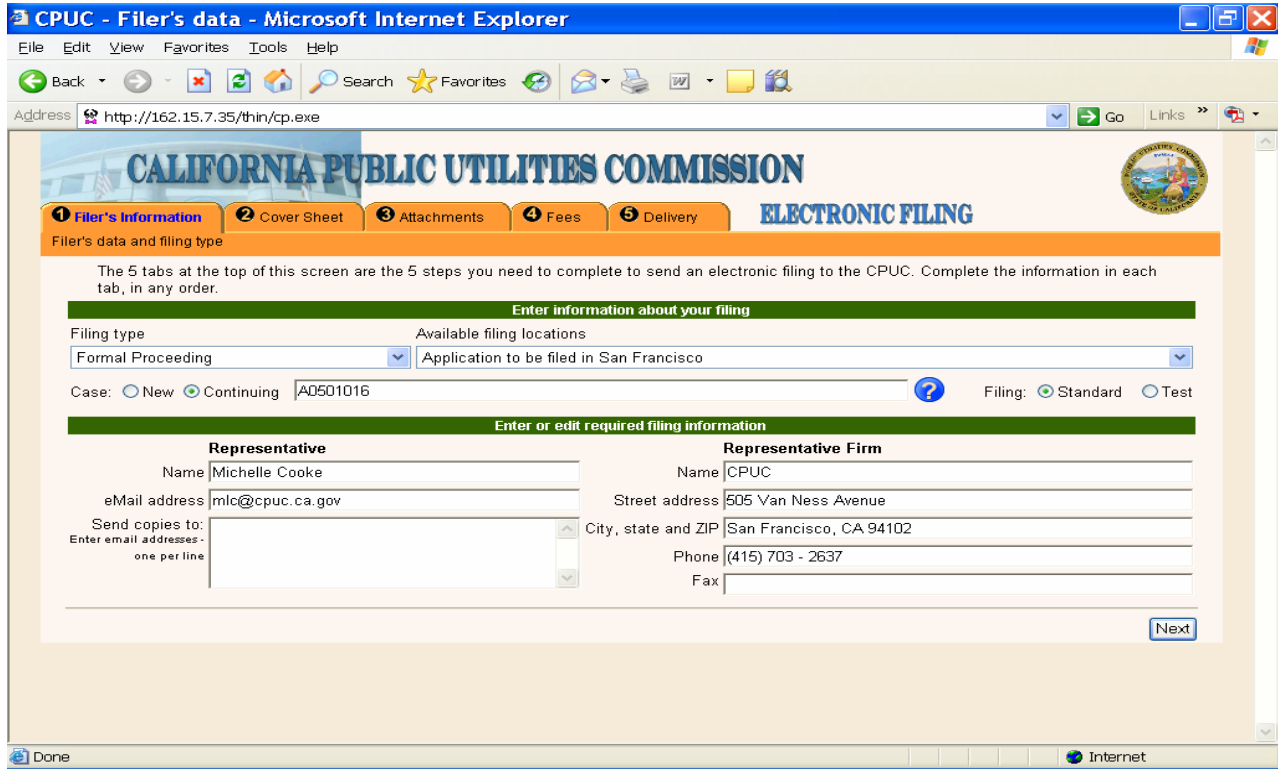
CPUC - Filer's data - Microsoft Internet Explorer

File Edit View Favorites Tools Help

Back Search Favorites

Address http://162.15.7.35/thin/cp.exe Go Links

CALIFORNIA PUBLIC UTILITIES COMMISSION

❶ Filer's Information ❷ Cover Sheet ❸ Attachments ❹ Fees ❺ Delivery ELECTRONIC FILING

Filer's data and filing type

The 5 tabs at the top of this screen are the 5 steps you need to complete to send an electronic filing to the CPUC. Complete the information in each tab, in any order.

Enter information about your filing

Filing type
Formal Proceeding

Available filing locations
Application to be filed in San Francisco

Case: New Continuing A0501016

Filing: Standard Test

Enter or edit required filing information

Representative
Name Michelle Cooke
eMail address mlc@cpuc.ca.gov
Send copies to:
Enter email addresses - one per line

Representative Firm
Name CPUC
Street address 505 Van Ness Avenue
City, state and ZIP San Francisco, CA 94102
Phone (415) 703 - 2637
Fax

Next

Done Internet